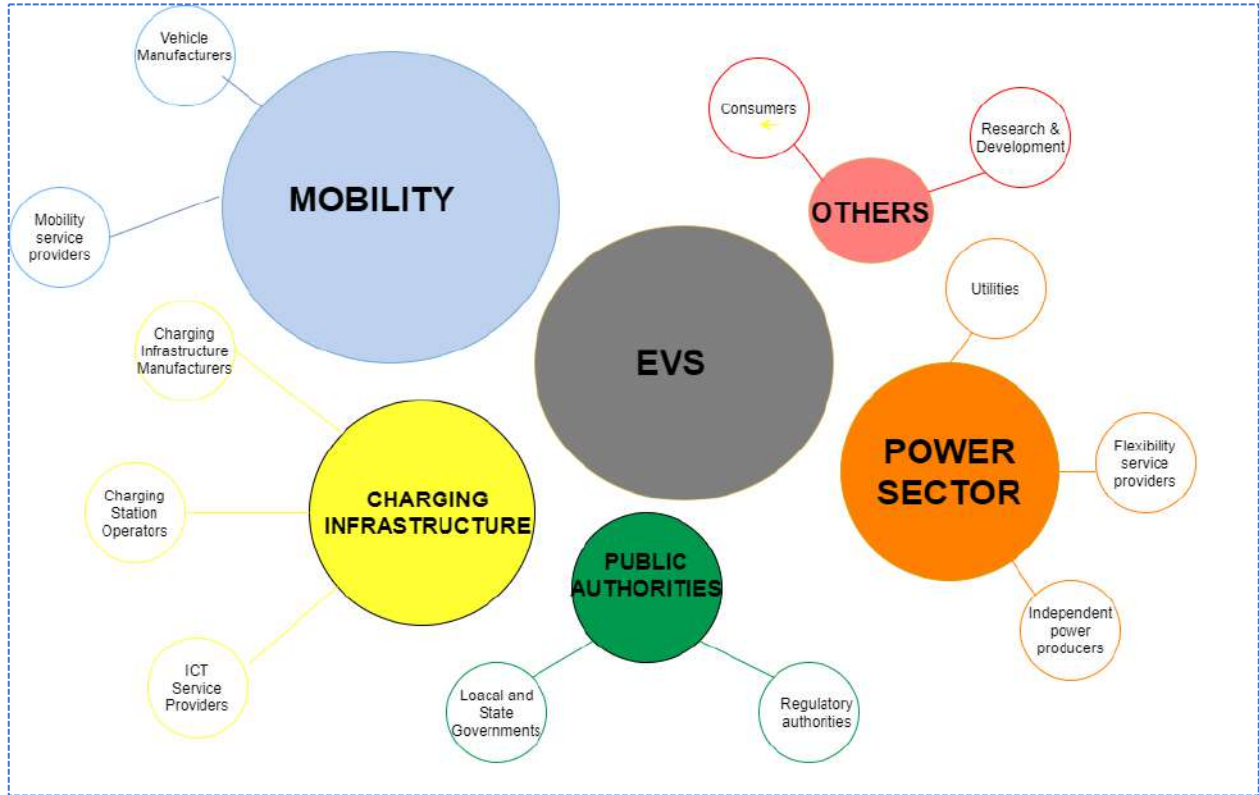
Vehicle Manufacturers

MOBILITY

Mobility service providers

Consumers

Research & Development

OTHERS

Utilities

EVS

Charging Infrastructure Manufacturers

Charging Station Operators

CHARGING INFRASTRUCTURE

ICT Service Providers

POWER SECTOR

Flexibility service providers

Independent power producers

PUBLIC AUTHORITIES

Loacal and State Governments

Regulatory authorities